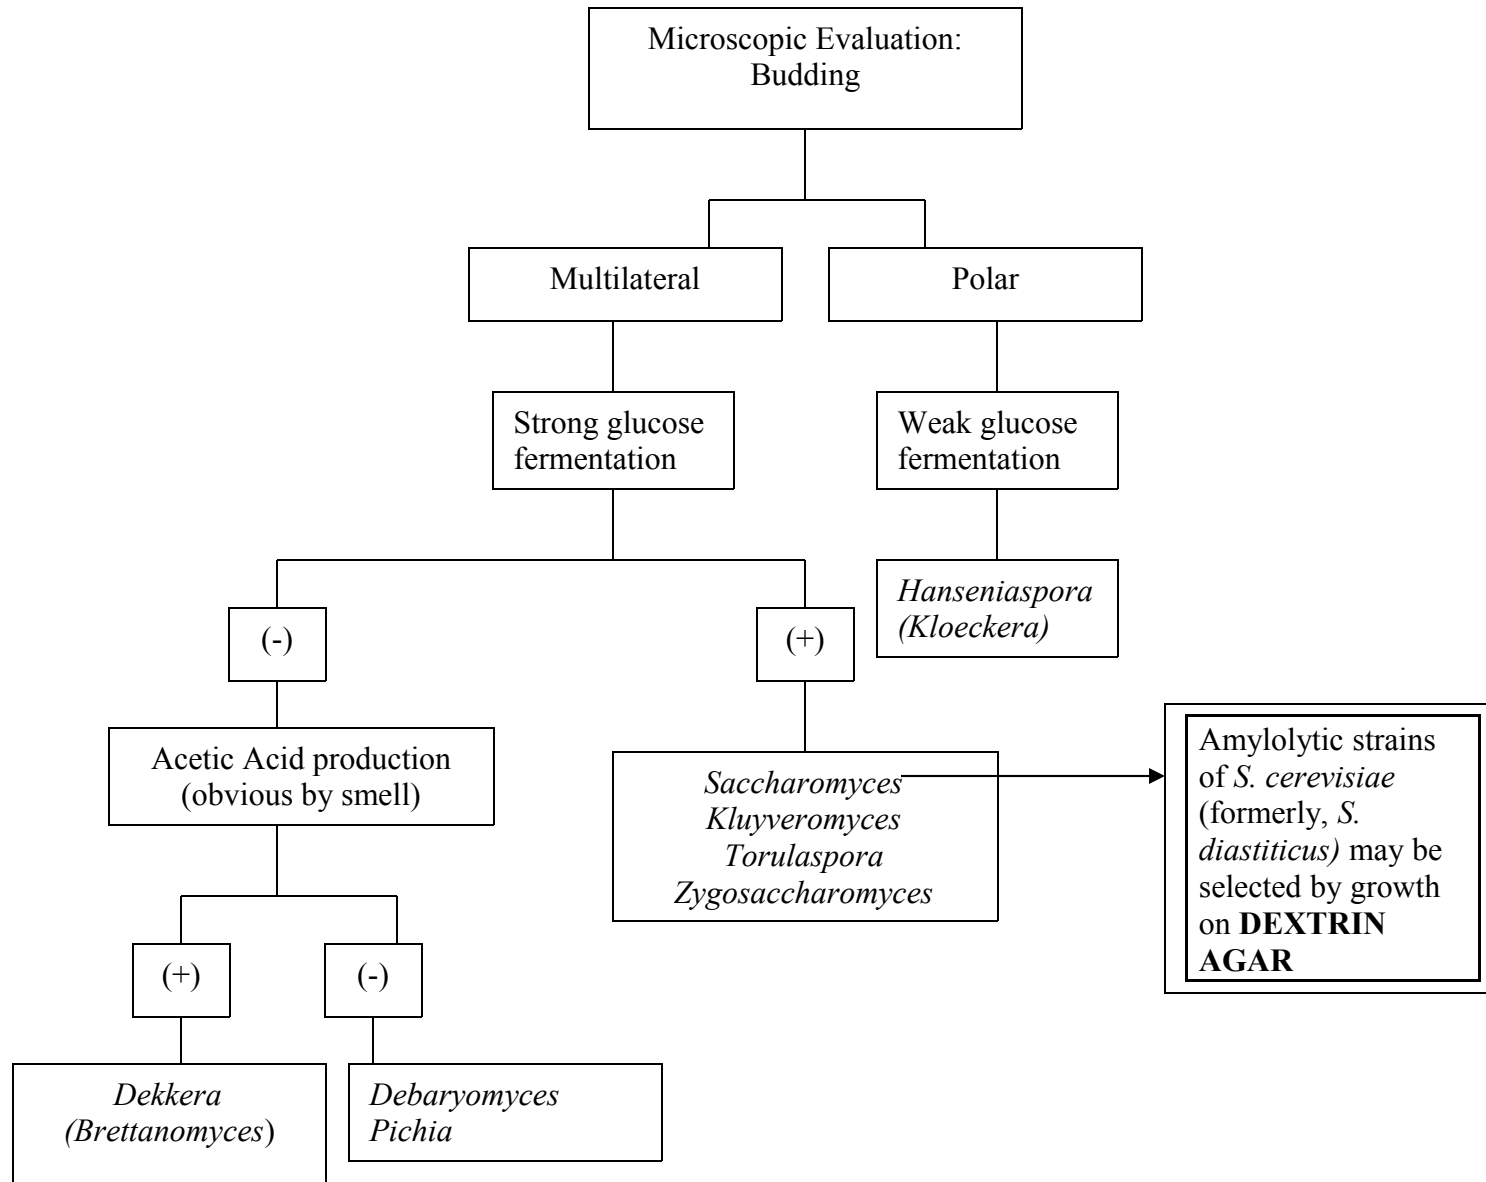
Microscopic Evaluation: Budding

Multilateral

Polar

Strong glucose fermentation

Weak glucose fermentation

Hanseniaspora (Kloeckera)

(-)

(+)

Acetic Acid production (obvious by smell)

Saccharomyces
Kluyveromyces
Torulaspora
Zygosaccharomyces

Amylolytic strains of S. cerevisiae (formerly, S. diastiticus) may be selected by growth on **DEXTRIN AGAR**

(+)

(-)

Dekkera (Brettanomyces)

Debaryomyces
Pichia